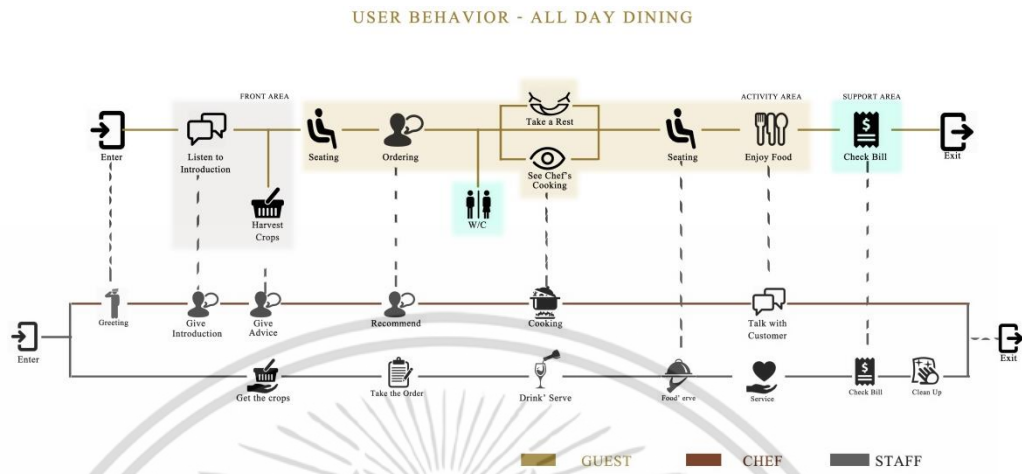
USER BEHAVIOR - ALL DAY DINING

FRONT AREA

ACTIVITY AREA

SUPPORT AREA

Enter

Listen to Introduction

Harvest Crops

Seating

Ordering

Take a Rest

See Chef's Cooking

W/C

Seating

Enjoy Food

Check Bill

Exit

Enter

Greeting

Give Introduction

Give Advice

Recommend

Cooking

Talk with Customer

Exit

Get the crops

Take the Order

Drink' Serve

Food' erve

Service

Check Bill

Clean Up

GUEST

CHEF

STAFF